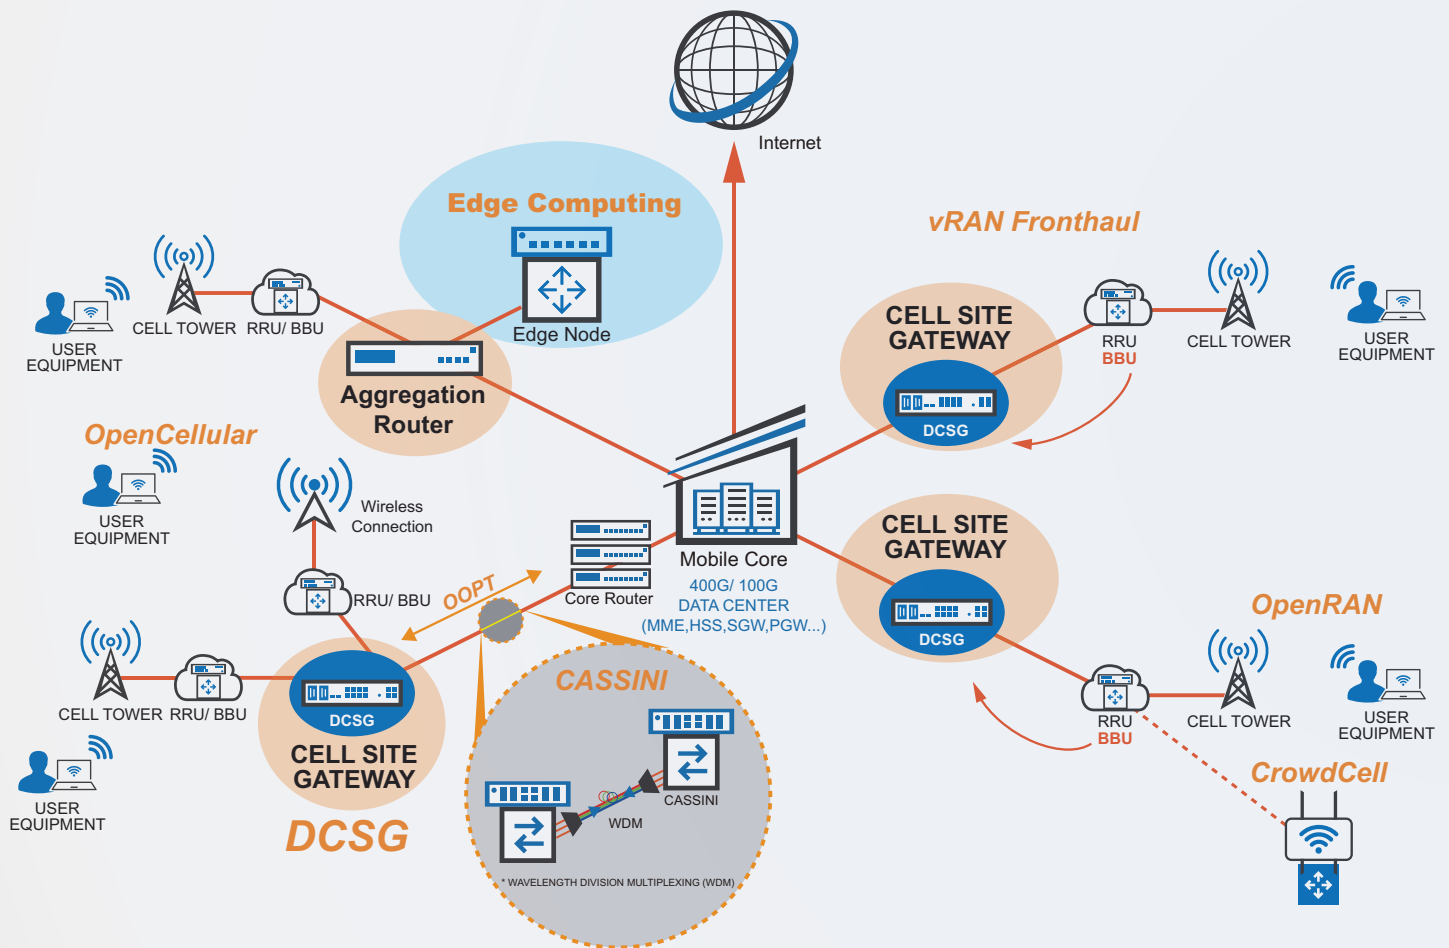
Internet

Edge Computing

Edge Node

vRAN Fronthaul

USER EQUIPMENT

CELL TOWER

RRU/ BBU

Aggregation Router

CELL SITE GATEWAY

DCSG

RRU
BBU

CELL TOWER

USER EQUIPMENT

OpenCellular

USER EQUIPMENT

Wireless Connection

Mobile Core
400G/ 100G
DATA CENTER
(MME,HSS,SGW,PGW...)

Core Router

RRU/ BBU

OOPT

CELL SITE GATEWAY

DCSG

OpenRAN

CELL TOWER

RRU/ BBU

DCSG

CELL SITE GATEWAY

CASSINI

CASSINI

WDM

RRU
BBU

CELL TOWER

USER EQUIPMENT

CrowdCell

USER EQUIPMENT

DCSG

* WAVELENGTH DIVISION MULTIPLEXING (WDM)